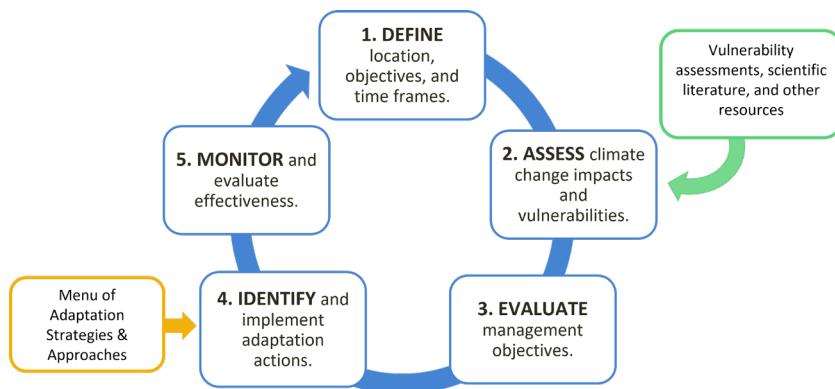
1. DEFINE location, objectives, and time frames.

Vulnerability assessments, scientific literature, and other resources

2. ASSESS climate change impacts and vulnerabilities.

3. EVALUATE management objectives.

4. IDENTIFY and implement adaptation actions.

Menu of Adaptation Strategies & Approaches

5. MONITOR and evaluate effectiveness.